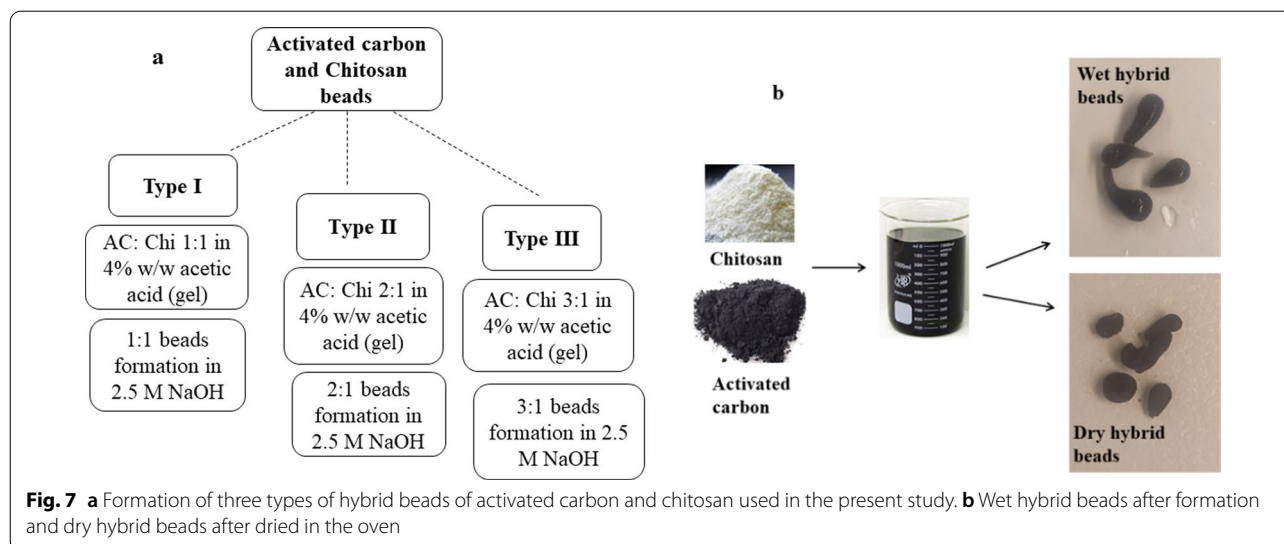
a

Activated carbon and Chitosan beads

Type I

AC: Chi 1:1 in 4% w/w acetic acid (gel)

1:1 beads formation in 2.5 M NaOH

Type II

AC: Chi 2:1 in 4% w/w acetic acid (gel)

2:1 beads formation in 2.5 M NaOH

Type III

AC: Chi 3:1 in 4% w/w acetic acid (gel)

3:1 beads formation in 2.5 M NaOH

b

Chitosan

Activated carbon

Wet hybrid beads

Dry hybrid beads

**Fig. 7** **a** Formation of three types of hybrid beads of activated carbon and chitosan used in the present study. **b** Wet hybrid beads after formation and dry hybrid beads after dried in the oven